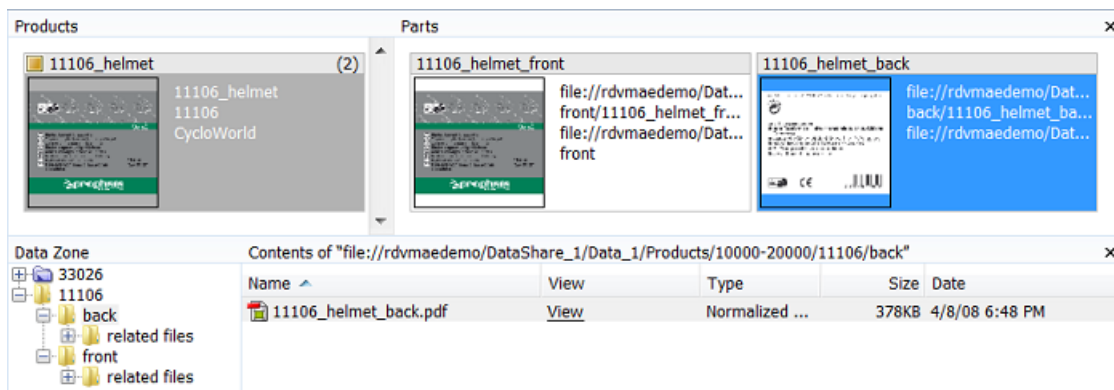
Products

Parts

×

11106_helmet (2)

11106_helmet
11106
CycloWorld

11106_helmet_front

file://rdvmaedemo/Dat...
front/11106_helmet_fr...
file://rdvmaedemo/Dat...
front

11106_helmet_back

file://rdvmaedemo/Dat...
back/11106_helmet_ba...
file://rdvmaedemo/Dat...

Data Zone

33026
11106
back
related files
front
related files

Contents of "file://rdvmaedemo/DataShare_1/Data_1/Products/10000-20000/11106/back"

×

| Name | View | Type | Size | Date |
|---|---|---|---|---|
| 11106_helmet_back.pdf | View | Normalized ... | 378KB | 4/8/08 6:48 PM |